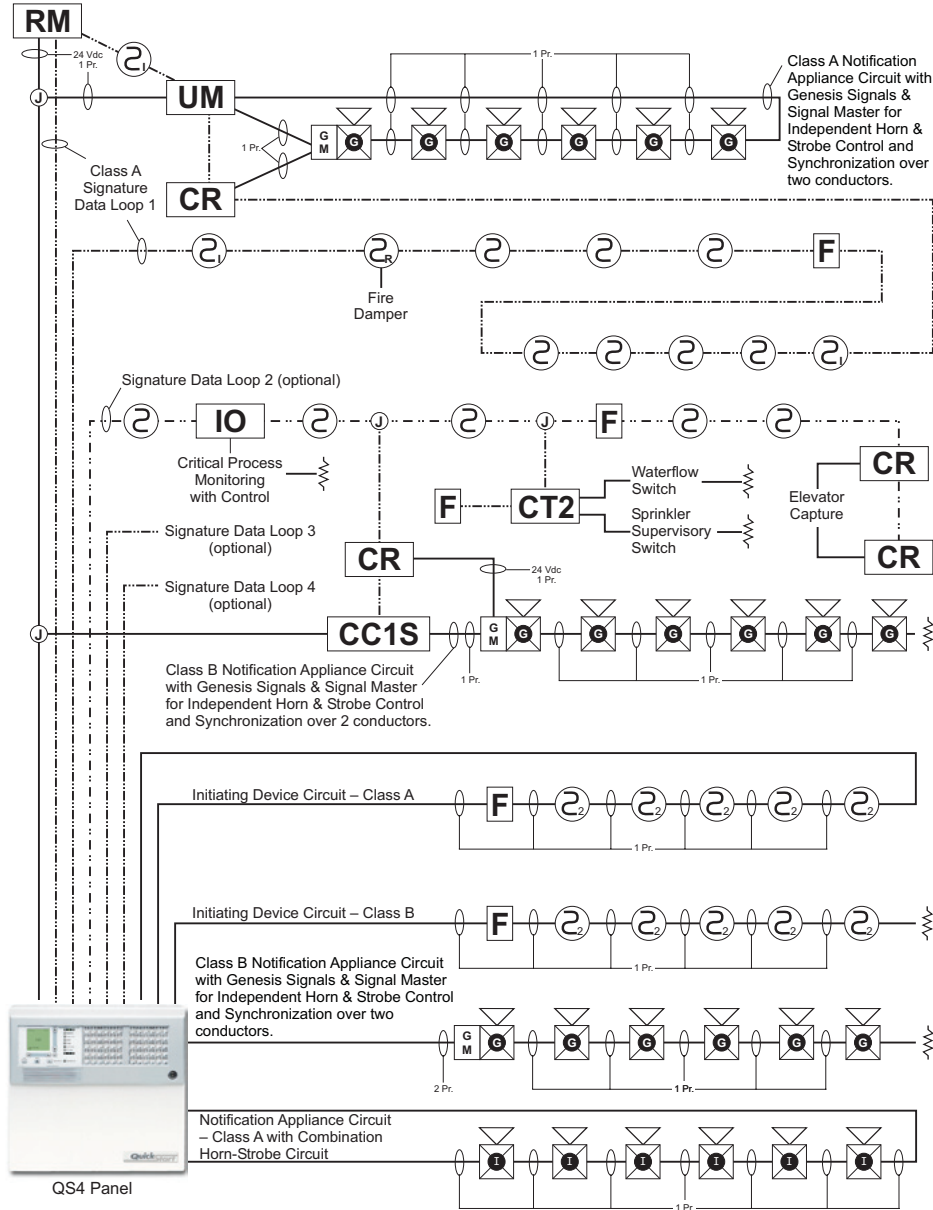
RM

24 Vdc 1 Pr.

UM

1 Pr.

Class A Notification Appliance Circuit with Genesis Signals & Signal Master for Independent Horn & Strobe Control and Synchronization over two conductors.

1 Pr.

G M

G G G G G G

Class A Signature Data Loop 1

CR

R

F

Fire Damper

Signature Data Loop 2 (optional)

IO

Critical Process Monitoring with Control

J

J

F

CR

Waterflow Switch

Elevator Capture

F

CT2

Sprinkler Supervisory Switch

Signature Data Loop 3 (optional)

CR

CR

24 Vdc 1 Pr.

Signature Data Loop 4 (optional)

J

CC1S

G M

G G G G G G

Class B Notification Appliance Circuit with Genesis Signals & Signal Master for Independent Horn & Strobe Control and Synchronization over 2 conductors.

1 Pr.

1 Pr.

Initiating Device Circuit – Class A

F

2 2 2 2 2

1 Pr.

Initiating Device Circuit – Class B

F

2 2 2 2 2

1 Pr.

Class B Notification Appliance Circuit with Genesis Signals & Signal Master for Independent Horn & Strobe Control and Synchronization over two conductors.

G M

G G G G G G

2 Pr.

1 Pr.

Notification Appliance Circuit – Class A with Combination Horn-Strobe Circuit

I I I I I I

1 Pr

QS4 Panel